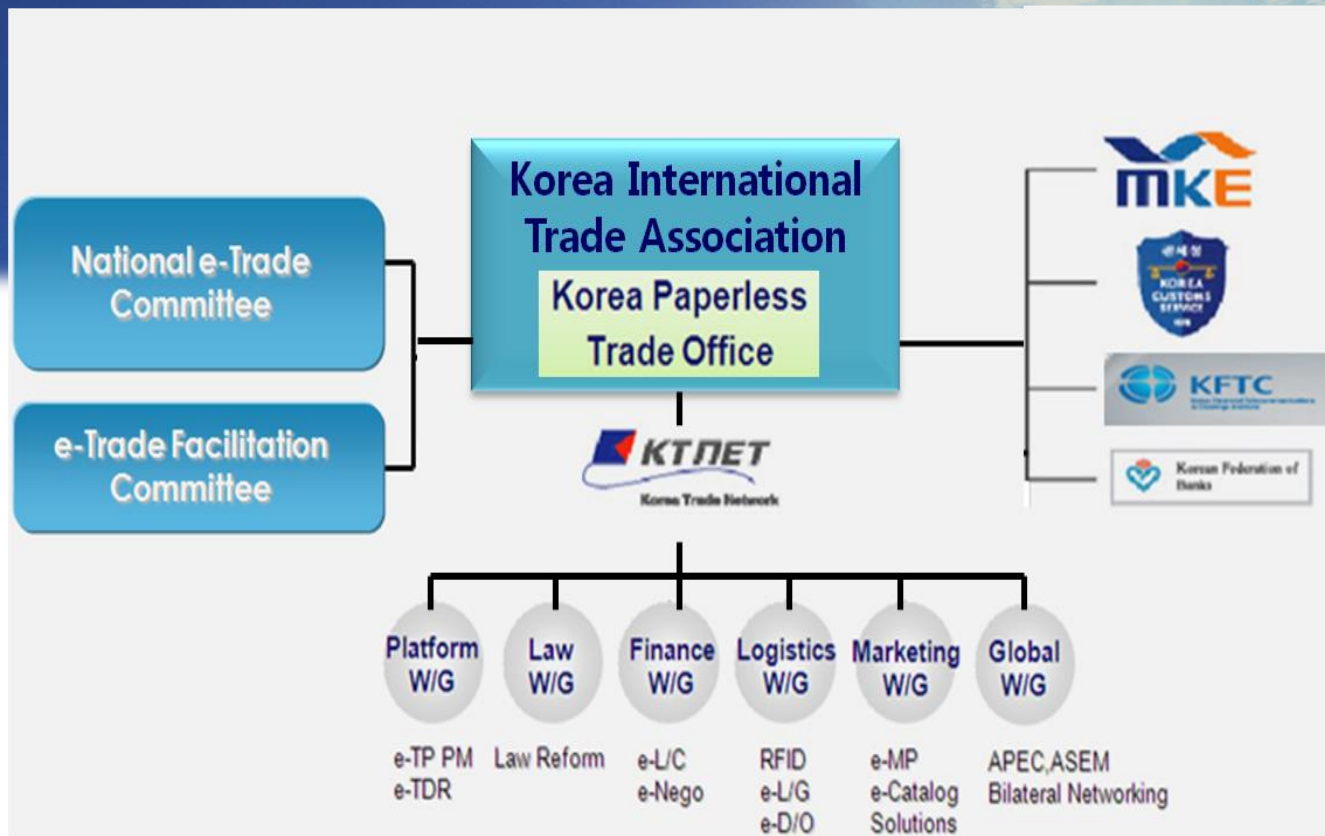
National e-Trade Committee

e-Trade Facilitation Committee

Korea International Trade Association

Korea Paperless Trade Office

KTNET
Korea Trade Network

MKE

관세청
KOREA CUSTOMS SERVICE

KFTC

Korean Federation of Banks

Platform W/G

Law W/G

Finance W/G

Logistics W/G

Marketing W/G

Global W/G

e-TP PM
e-TDR

Law Reform

e-L/C
e-Nego

RFID
e-L/G
e-D/O

e-MP
e-Catalog
Solutions

APEC,ASEM
Bilateral Networking